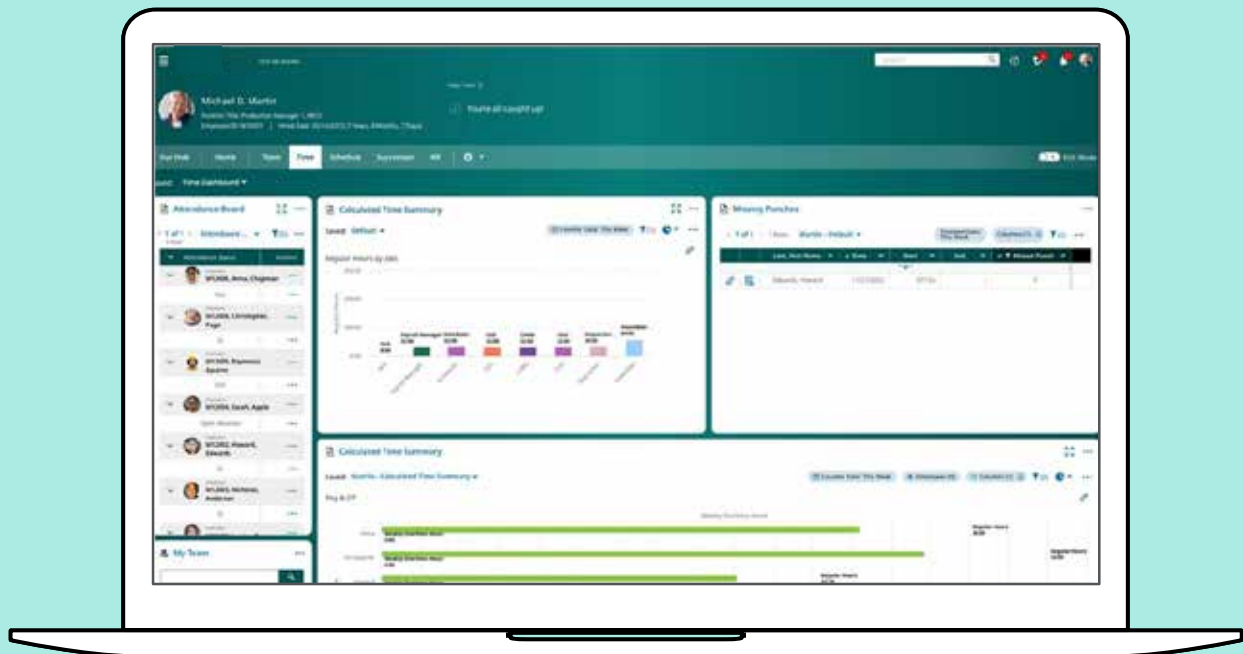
Michael D. Martin

You're all caught up!

Our Hub | Home | Team | Time | Schedule | Succession | HR

Time Dashboard ▾

Attendance Board

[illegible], Anna, Chapman

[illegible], Christopher, Page

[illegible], Raymond, Aguirre

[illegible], Sarah, Apple

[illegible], Howard, Edwards

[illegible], Nicholas, Anderson

My Team

Calculated Time Summary

Saved: Default ▾

Regular Hours by Job

Missing Punches

Edwards, Howard

Calculated Time Summary

Pay & OT

Regular Overtime Hours

Regular Hours